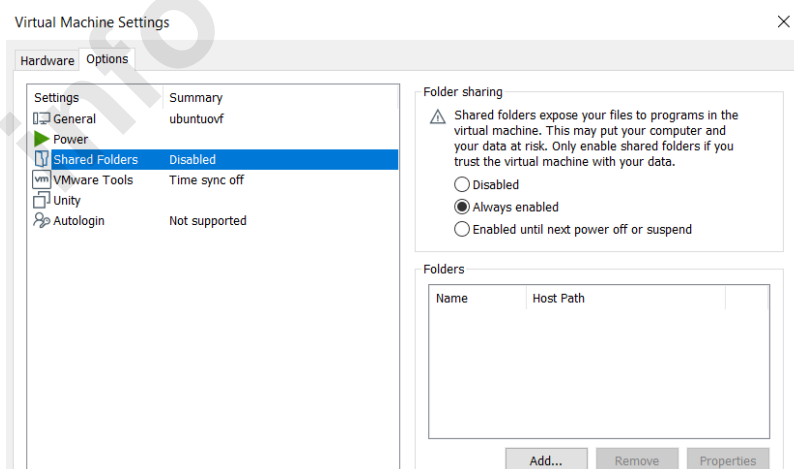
Virtual Machine Settings

×

Hardware Options

| Settings | Summary |
|---|---|
| General | ubuntuovf |
| Power | |
| Shared Folders | Disabled |
| VMware Tools | Time sync off |
| Unity | |
| Autologin | Not supported |

Folder sharing

Shared folders expose your files to programs in the virtual machine. This may put your computer and your data at risk. Only enable shared folders if you trust the virtual machine with your data.

Disabled

Always enabled

Enabled until next power off or suspend

Folders

| Name | Host Path |
|---|---|

Add... Remove Properties